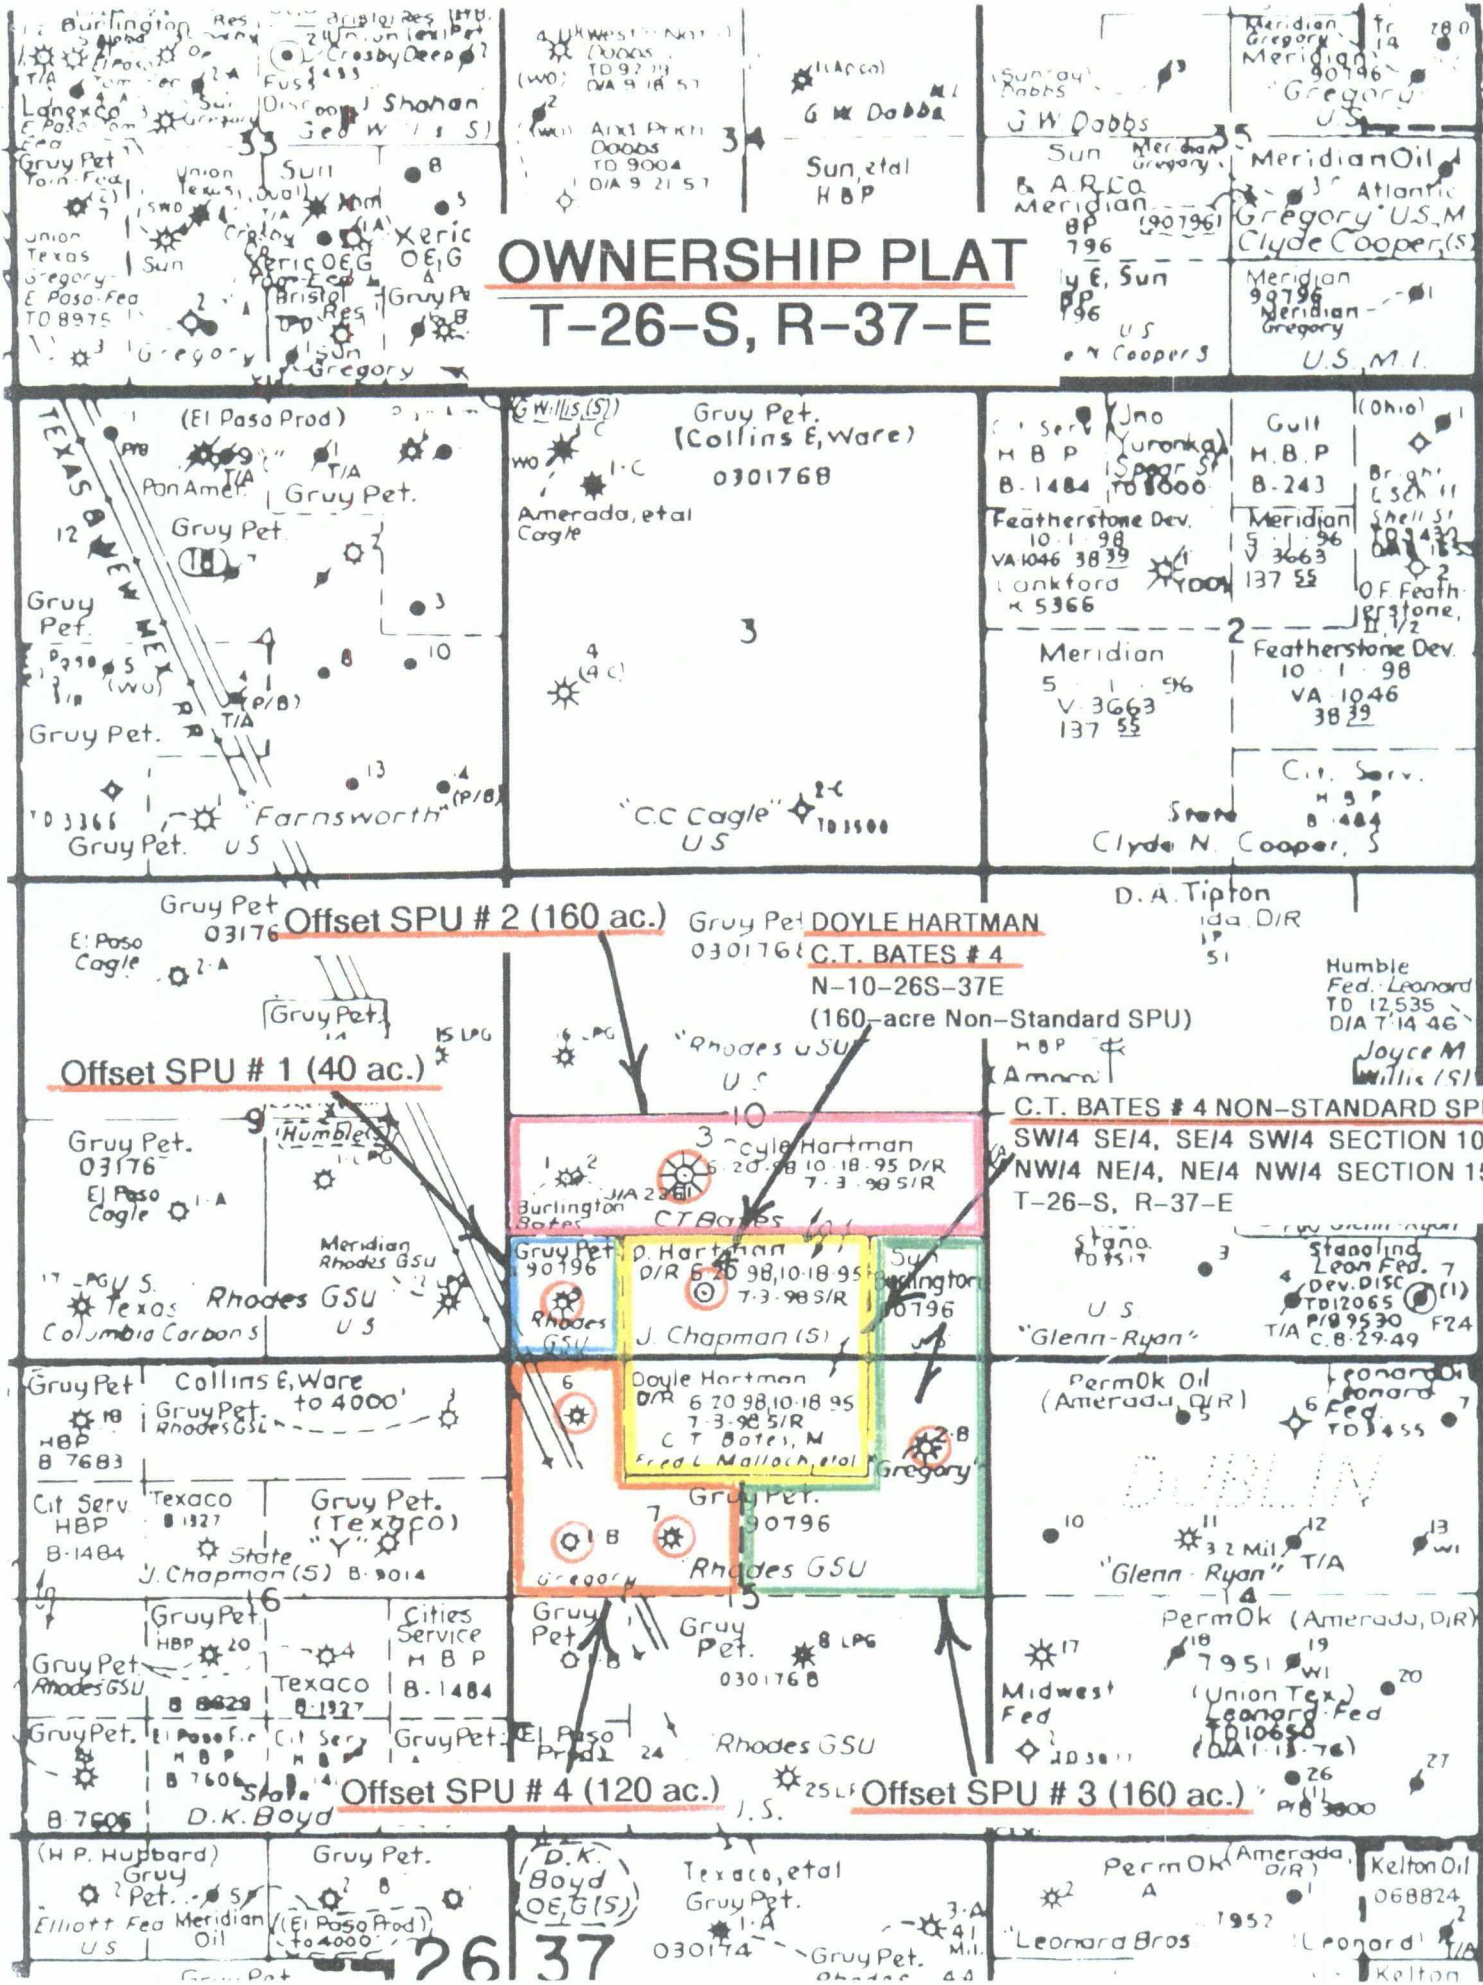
OWNERSHIP PLAT
T-26-S, R-37-E

Offset SPU # 2 (160 ac.)

DOYLE HARTMAN
C.T. BATES # 4
N-10-26S-37E
(160-acre Non-Standard SPU)

Offset SPU # 1 (40 ac.)

C.T. BATES # 4 NON-STANDARD SP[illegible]
SW/4 SE/4, SE/4 SW/4 SECTION 10
NW/4 NE/4, NE/4 NW/4 SECTION 15
T-26-S, R-37-E

Offset SPU # 4 (120 ac.)

Offset SPU # 3 (160 ac.)

Burlington Res
Lanexco
E Paso
Gruy Pet
Union Texas
Gregory
E. Paso Fed
TD 8975
Sun
Xeric OEG
Bristol
Crosby Deep
Shahan
Gruy Pet
Gregory
33
Midwest
Dobbs
TD 9200
D/A 9 18 57
Amoco
Aztec Prod
Dobbs
TD 9004
D/A 9 21 57
34
G W Dobbs
Sun, etal
H B P
Sunray
Dobbs
J W Dobbs
35
Sun
Meridian Gregory
B. A. R. Co
Meridian
796
Meridian
Gregory
90796
Gregory
U.S.
Meridian Oil
Atlantic
Gregory U.S.M
Clyde Cooper (S)
Meridian
90796
Meridian
Gregory
U.S. M.I.

TEXAS NEW MEX
(El Paso Prod)
Pan Amer.
T/A
Gruy Pet.
Gruy Pet
Gruy Pet.
4
Gruy Pet.
"Farnsworth"
TD 3366
Gruy Pet. U S
G Willis (S)
Gruy Pet.
(Collins E, Ware)
0301768
Amerada, etal
Cagle
3
"C.C Cagle"
U S
TD 3500
Jno Yuronka
Spear
H B P
B-1484
Featherstone Dev.
10 - 1 - 98
VA 1046 38 39
Lankford
K 5366
Gulf
H.B.P
B-243
Meridian
5 - 1 - 96
V-3663
137 55
Ohio
Bright
Shell
O.F. Featherstone
Featherstone Dev.
10 - 1 - 98
VA 1046
38 39
2
Meridian
5 - 1 - 96
V 3663
137 55
Cit. Serv.
H B P
B 484
State
Clyde N. Cooper, S

Gruy Pet
03176
El Paso
Cagle
Gruy Pet.
Gruy Pet.
0301768
"Rhodes GSU"
U S
D. A. Tipton
Humble
Fed. Leonard
TD 12,535
D/A 7 14 46
Joyce M
Willis (S)
Amoco
9
Gruy Pet.
03176
El Paso
Cagle
(Humble)
10
Doyle Hartman
6 20 98 10 18 95 D/R
7 - 3 - 98 S/R
Burlington
Bates
CT Bates
Meridian
Rhodes GSU
Rhodes GSU
U S
Texas
Columbia Carbon S
Gruy Pet
90796
Rhodes GSU
D. Hartman
D/R 6 20 98, 10 18 95
7-3-98 S/R
J. Chapman (S)
Sun
Burlington
90796
Stanolind
U.S
"Glenn-Ryan"
Stanolind
Leon Fed.
Dev. DISC
TD12065
P/B 9530
T/A C.B 29 49
F24
Gruy Pet
HBP
B 7683
Collins E, Ware
Gruy Pet.
Rhodes GSU
to 4000'
Doyle Hartman
D/R 6 20 98, 10 18 95
7-3-98 S/R
C T Bates, M
Fred L Malloch, etal
Gregory
PermOk Oil
(Amerada, D/R)
Leonard
Leonard
Fed.
TD 3455
DUBLIN
Cit. Serv.
HBP
B-1484
Texaco
State
J. Chapman (S)
B-9014
Gruy Pet.
(Texaco)
"Y"
Gruy Pet.
90796
Rhodes GSU
Gregory
3.2 Mil
T/A
"Glenn - Ryan"
16
Gruy Pet
HBP
Gruy Pet
Rhodes GSU
Texaco
Cities Service
H B P
B-1484
Gruy Pet
Gruy Pet.
0301768
15
PermOk (Amerada, D/R)
Midwest Fed
7951
(Union Tex.)
Leonard Fed
TD10650
D/A 1-13-76
Gruy Pet.
El Paso
Cit Serv
Gruy Pet
El Paso
Prod.
Rhodes GSU
State
D.K. Boyd
U.S.
P/B 3800
(H.P. Hubbard)
Gruy Pet.
Elliott Fed
U S
Meridian Oil
Gruy Pet.
(El Paso Prod)
to 4000
26
D. K. Boyd
OE, G (S)
37
Texaco, etal
Gruy Pet.
030174
Gruy Pet.
Rhodes
3.41 Mil.
PermOk
(Amerada D/R)
A
1952
"Leonard Bros
Kelton Oil
068824
"Leonard"
Kelton